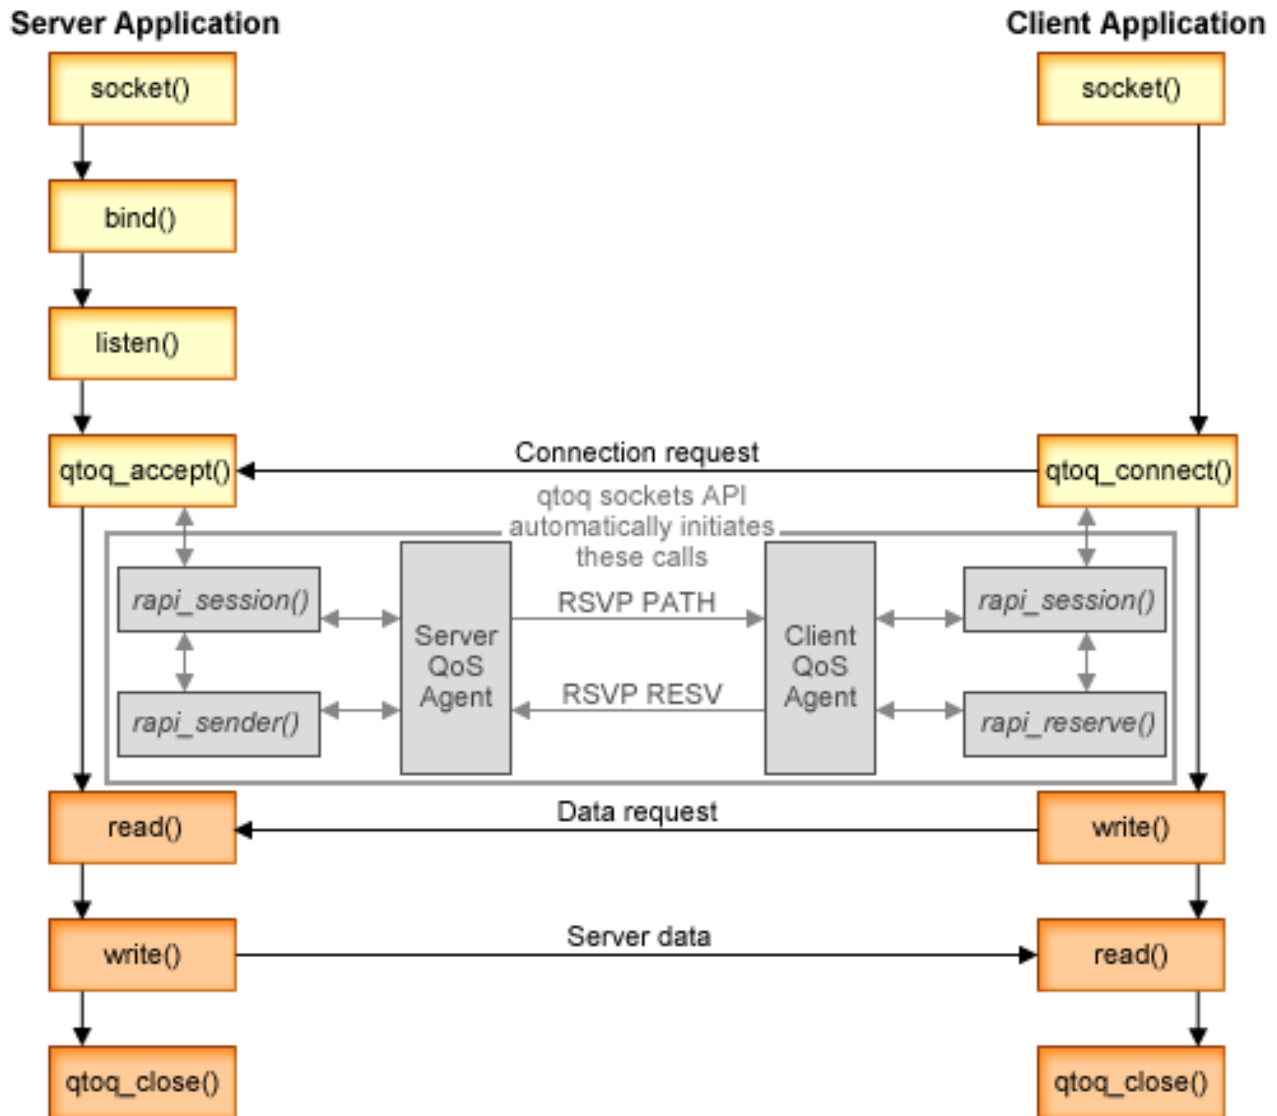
Server Application

Client Application

socket()

socket()

bind()

listen()

qtoq_accept()

Connection request

qtoq_connect()

qtoq sockets API automatically initiates these calls

rapi_session()

Server QoS Agent

RSVP PATH

Client QoS Agent

rapi_session()

rapi_sender()

RSVP RESV

rapi_reserve()

read()

Data request

write()

write()

Server data

read()

qtoq_close()

qtoq_close()